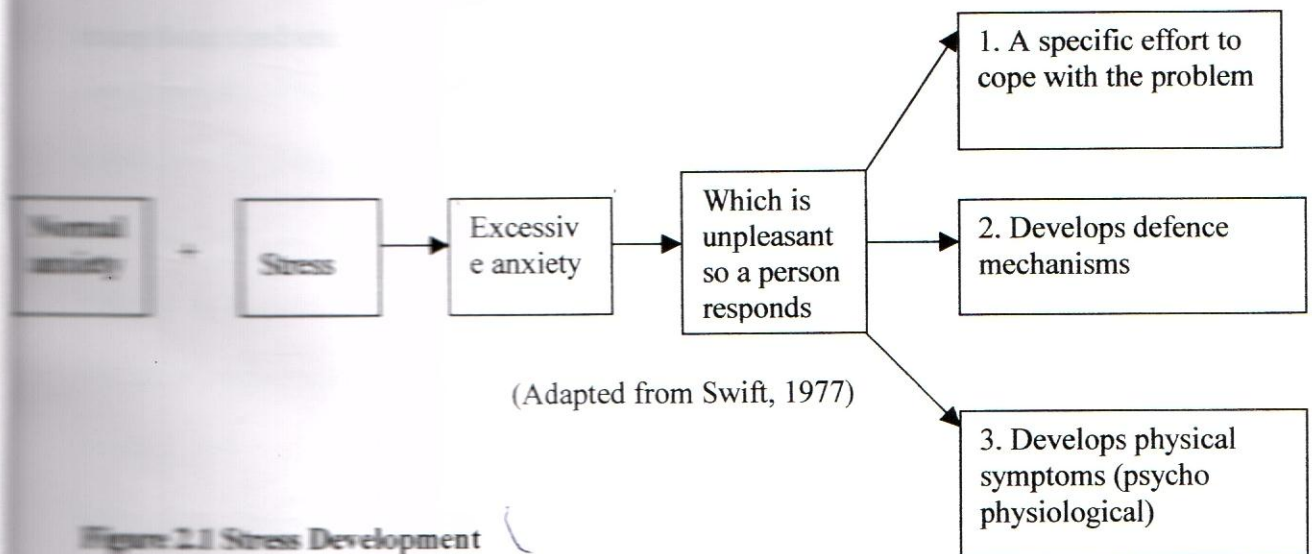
Normal anxiety + Stress

Excessiv e anxiety

Which is unpleasant so a person responds

1. A specific effort to cope with the problem

2. Develops defence mechanisms

3. Develops physical symptoms (psycho physiological)

(Adapted from Swift, 1977)

Figure 2.1 Stress Development